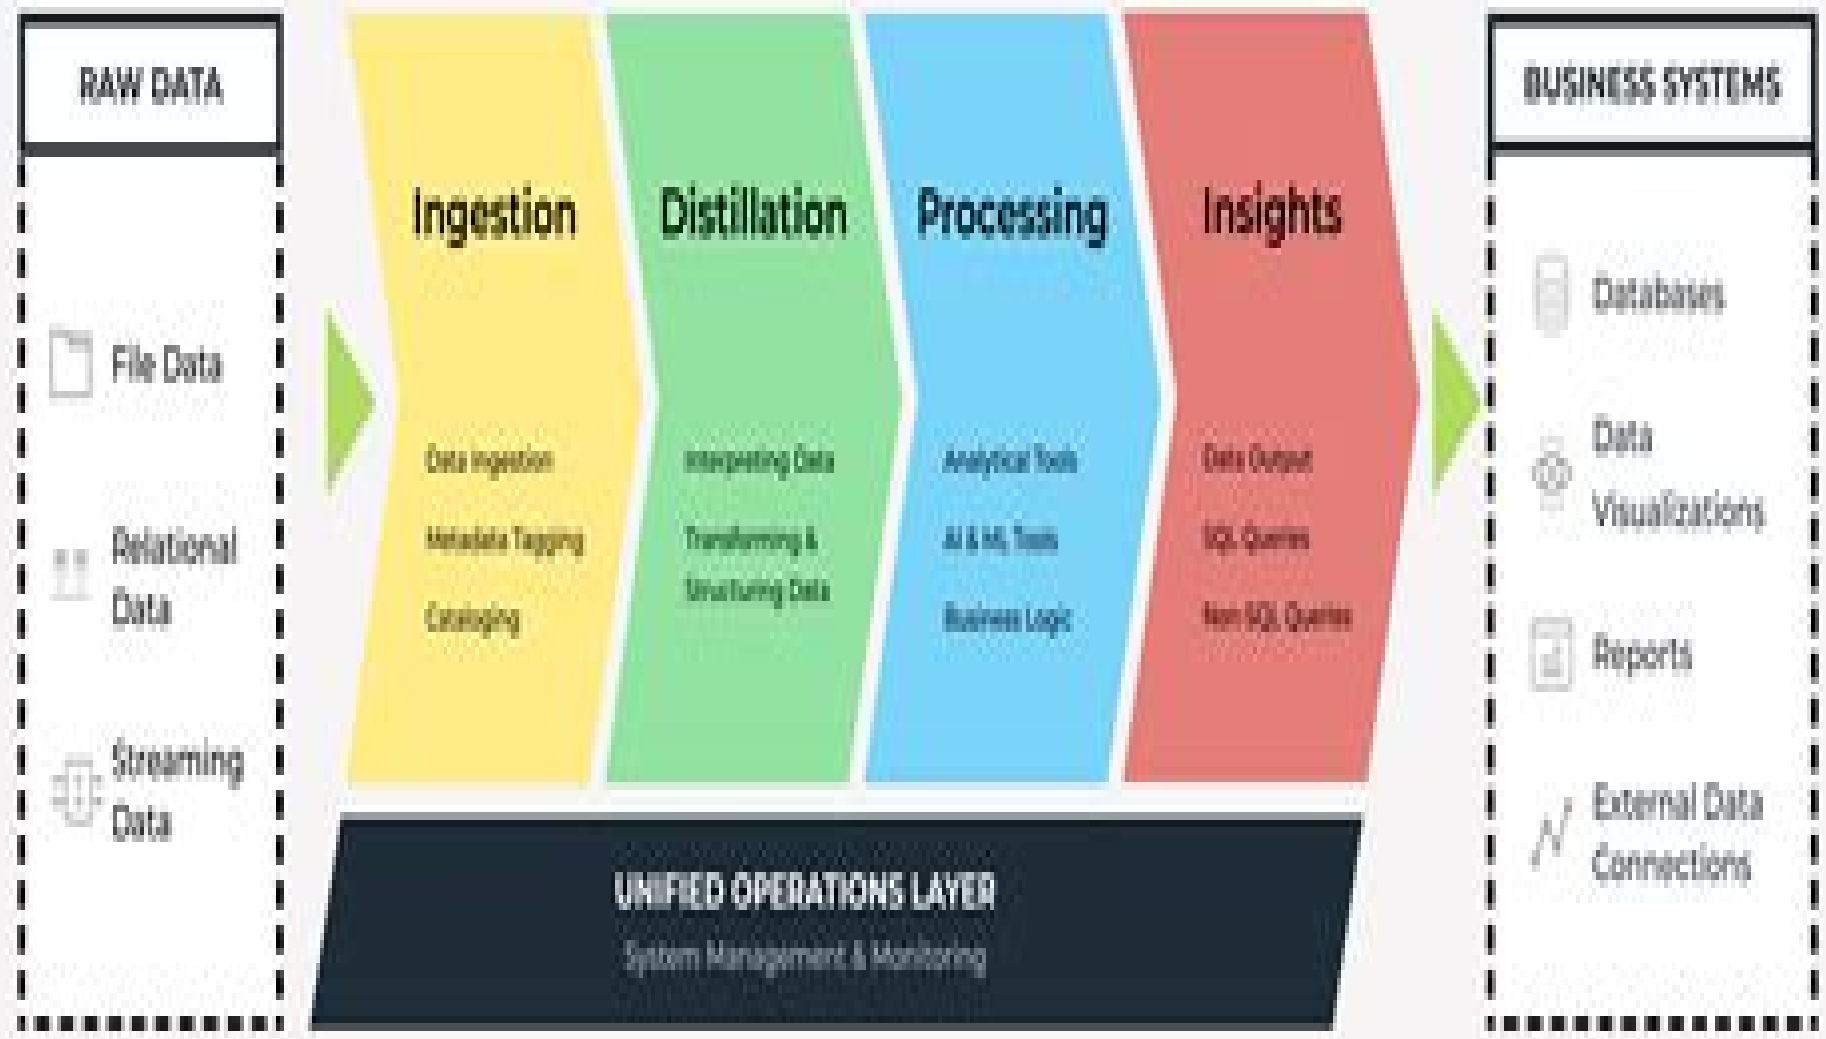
RAW DATA

File Data

Relational Data

Streaming Data

Ingestion

Data Ingestion

Metadata Tagging

Cataloging

Distillation

Interpreting Data

Transforming & Structuring Data

Processing

Analytical Tools

AI & ML Tools

Business Logic

Insights

Data Output

SQL Queries

Non SQL Queries

UNIFIED OPERATIONS LAYER

System Management & Monitoring

BUSINESS SYSTEMS

Databases

Data Visualizations

Reports

External Data Connections